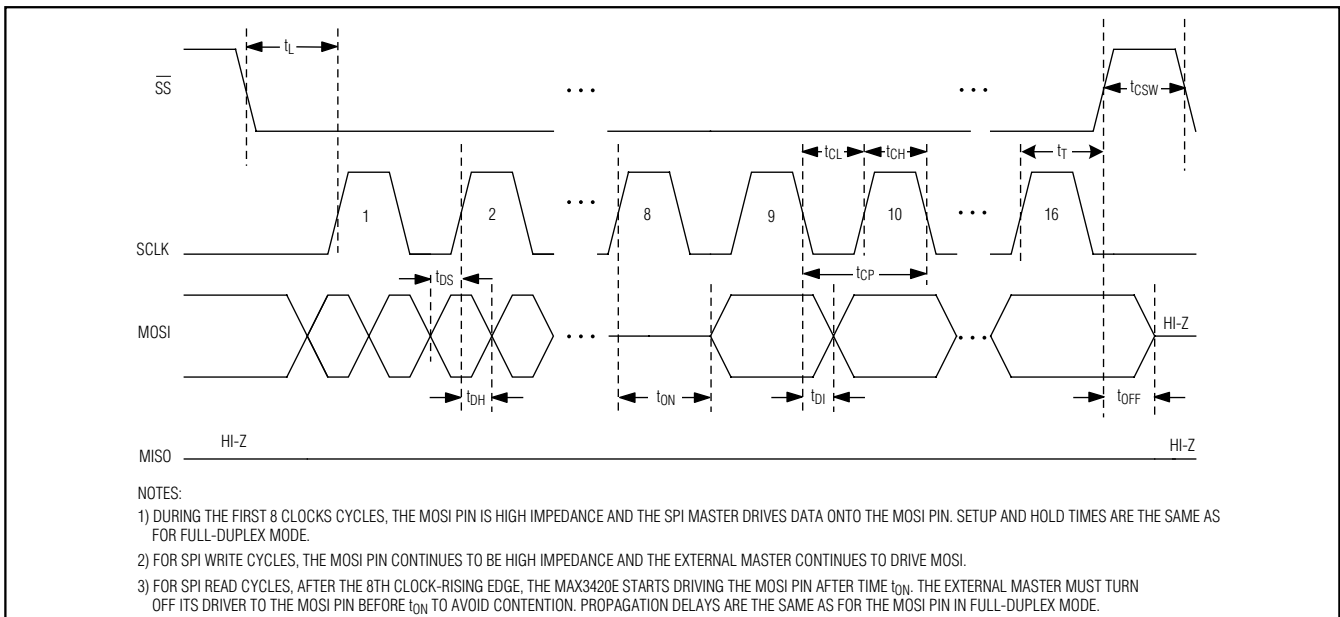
$t_L$

$\overline{SS}$

$t_{CSW}$

$t_{CL}$ $t_{CH}$

$t_T$

1 2 8 9 10 16

SCLK

$t_{DS}$

$t_{CP}$

MOSI

HI-Z

$t_{DH}$ $t_{ON}$ $t_{DI}$ $t_{OFF}$

HI-Z

MISO

HI-Z

NOTES:

1) DURING THE FIRST 8 CLOCKS CYCLES, THE MOSI PIN IS HIGH IMPEDANCE AND THE SPI MASTER DRIVES DATA ONTO THE MOSI PIN. SETUP AND HOLD TIMES ARE THE SAME AS FOR FULL-DUPLEX MODE.

2) FOR SPI WRITE CYCLES, THE MOSI PIN CONTINUES TO BE HIGH IMPEDANCE AND THE EXTERNAL MASTER CONTINUES TO DRIVE MOSI.

3) FOR SPI READ CYCLES, AFTER THE 8TH CLOCK-RISING EDGE, THE MAX3420E STARTS DRIVING THE MOSI PIN AFTER TIME $t_{ON}$. THE EXTERNAL MASTER MUST TURN OFF ITS DRIVER TO THE MOSI PIN BEFORE $t_{ON}$ TO AVOID CONTENTION. PROPAGATION DELAYS ARE THE SAME AS FOR THE MOSI PIN IN FULL-DUPLEX MODE.